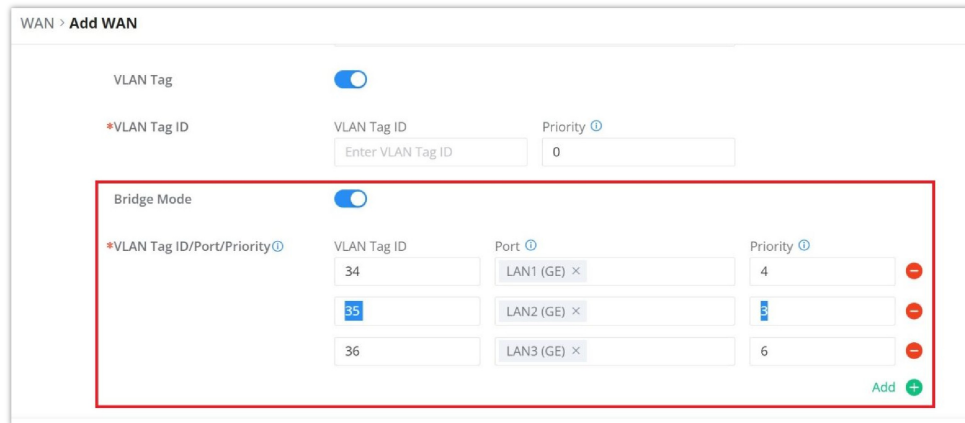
WAN > Add WAN

VLAN Tag

*VLAN Tag ID

VLAN Tag ID

Enter VLAN Tag ID

Priority ⓘ

0

Bridge Mode

*VLAN Tag ID/Port/Priorityⓘ

| VLAN Tag ID | Port ⓘ | Priority ⓘ |
|---|---|---|
| 34 | LAN1 (GE) × | 4 |
| 35 | LAN2 (GE) × | 3 |
| 36 | LAN3 (GE) × | 6 |

Add